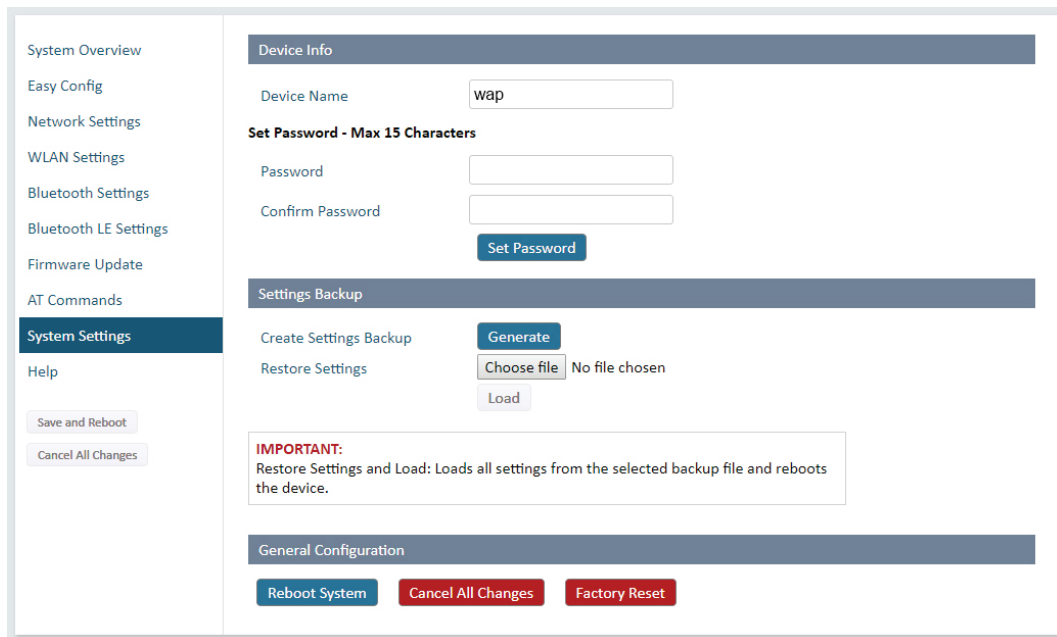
System Overview
Easy Config
Network Settings
WLAN Settings
Bluetooth Settings
Bluetooth LE Settings
Firmware Update
AT Commands
System Settings
Help

Save and Reboot
Cancel All Changes

Device Info

Device Name wap

Set Password - Max 15 Characters

Password

Confirm Password

Set Password

Settings Backup

Create Settings Backup Generate

Restore Settings Choose file No file chosen

Load

IMPORTANT:
Restore Settings and Load: Loads all settings from the selected backup file and reboots the device.

General Configuration

Reboot System Cancel All Changes Factory Reset